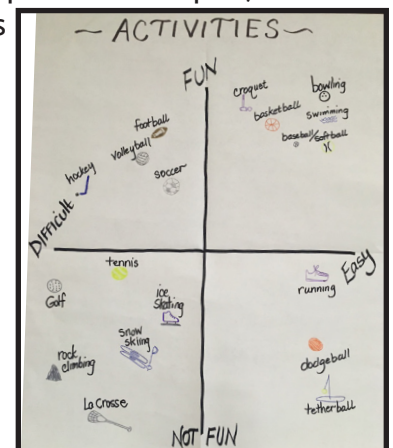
s

— ACTIVITIES —

FUN

croquet
bowling
basketball
swimming
baseball/softball
football
volleyball
hockey
soccer
Difficult
Easy
tennis
Golf
ice skating
running
snow skiing
rock climbing
dodgeball
LaCrosse
tetherball
NOT FUN